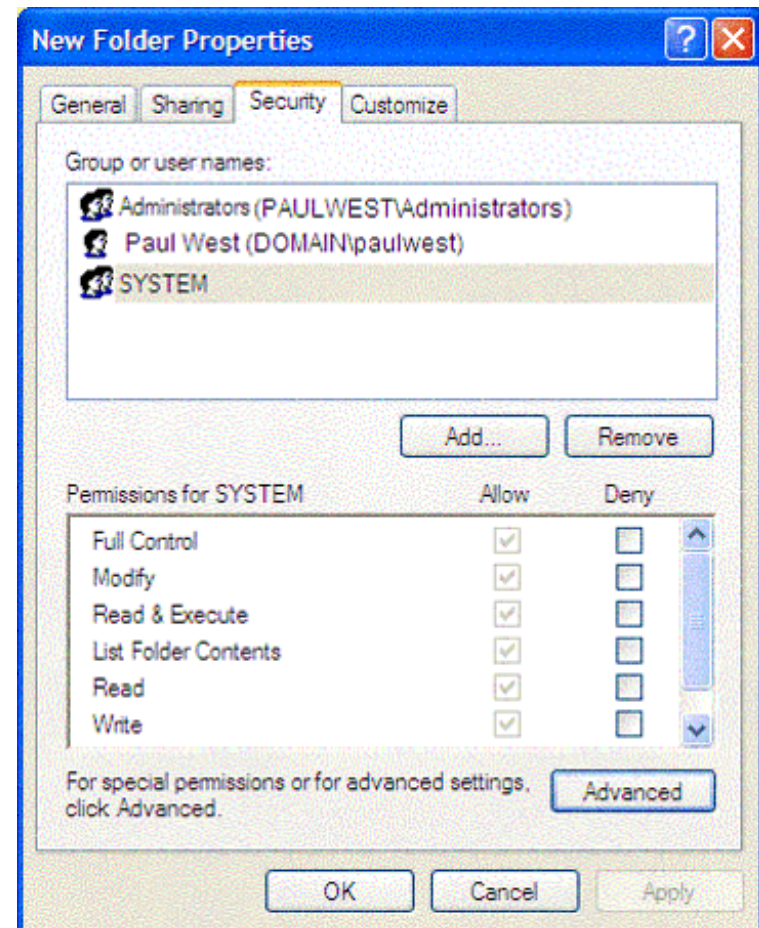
New Folder Properties

General | Sharing | Security | Customize

Group or user names:

Administrators (PAULWEST\Administrators)
Paul West (DOMAIN\paulwest)
SYSTEM

Add... | Remove

| Permissions for SYSTEM | Allow | Deny |
|---|---|---|
| Full Control | ✓ | ☐ |
| Modify | ✓ | ☐ |
| Read & Execute | ✓ | ☐ |
| List Folder Contents | ✓ | ☐ |
| Read | ✓ | ☐ |
| Write | ✓ | ☐ |

For special permissions or for advanced settings, click Advanced.

Advanced

OK | Cancel | Apply